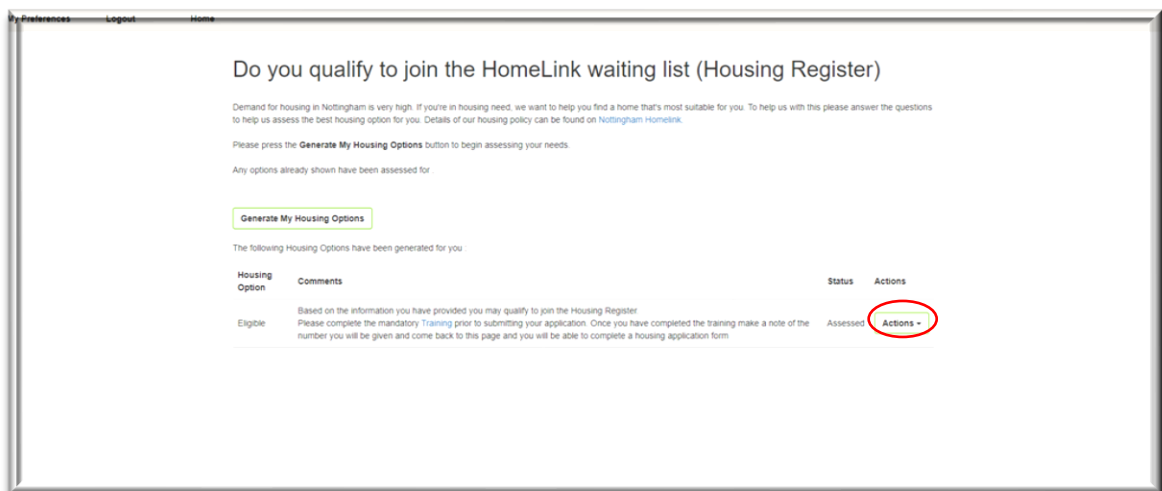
My Preferences Logout Home

Do you qualify to join the HomeLink waiting list (Housing Register)

Demand for housing in Nottingham is very high. If you're in housing need, we want to help you find a home that's most suitable for you. To help us with this please answer the questions to help us assess the best housing option for you. Details of our housing policy can be found on Nottingham Homelink.

Please press the **Generate My Housing Options** button to begin assessing your needs.

Any options already shown have been assessed for

Generate My Housing Options

The following Housing Options have been generated for you

| Housing Option | Comments | Status | Actions |
|---|---|---|---|
| Eligible | Based on the information you have provided you may qualify to join the Housing Register Please complete the mandatory Training prior to submitting your application. Once you have completed the training make a note of the number you will be given and come back to this page and you will be able to complete a housing application form | Assessed | Actions ▾ |